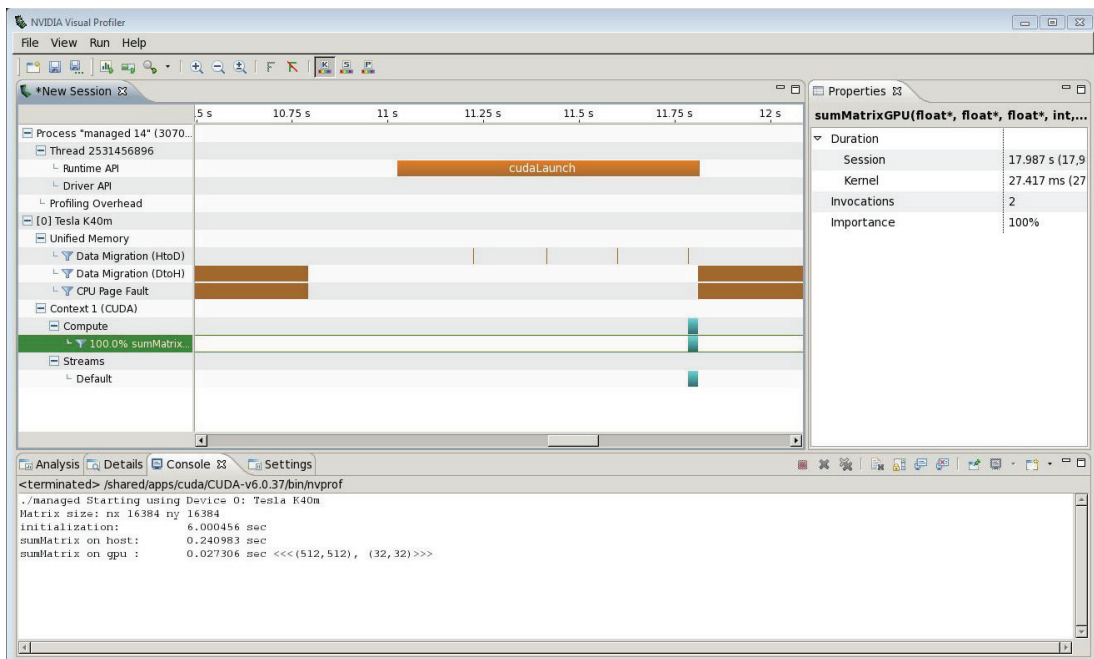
NVIDIA Visual Profiler

File View Run Help

*New Session

.5 s 10.75 s 11 s 11.25 s 11.5 s 11.75 s 12 s

Process "managed 14" (3070...
Thread 2531456896
Runtime API
Driver API
Profiling Overhead
[0] Tesla K40m
Unified Memory
Data Migration (HtoD)
Data Migration (DtoH)
CPU Page Fault
Context 1 (CUDA)
Compute
100.0% sumMatrix...
Streams
Default

cudaLaunch

Properties

summatrixGPU(float*, float*, float*, int,...

| Duration | |
|---|---|
| Session | 17.987 s (17,9 |
| Kernel | 27.417 ms (27 |
| Invocations | 2 |
| Importance | 100% |

Analysis Details Console Settings

<terminated> /shared/apps/cuda/CUDA-v6.0.37/bin/nvprof
./managed Starting using Device 0: Tesla K40m
Matrix size: nx 16384 ny 16384
initialization: 6.000456 sec
sumMatrix on host: 0.240983 sec
sumMatrix on gpu : 0.027306 sec <<<(512,512), (32,32)>>>